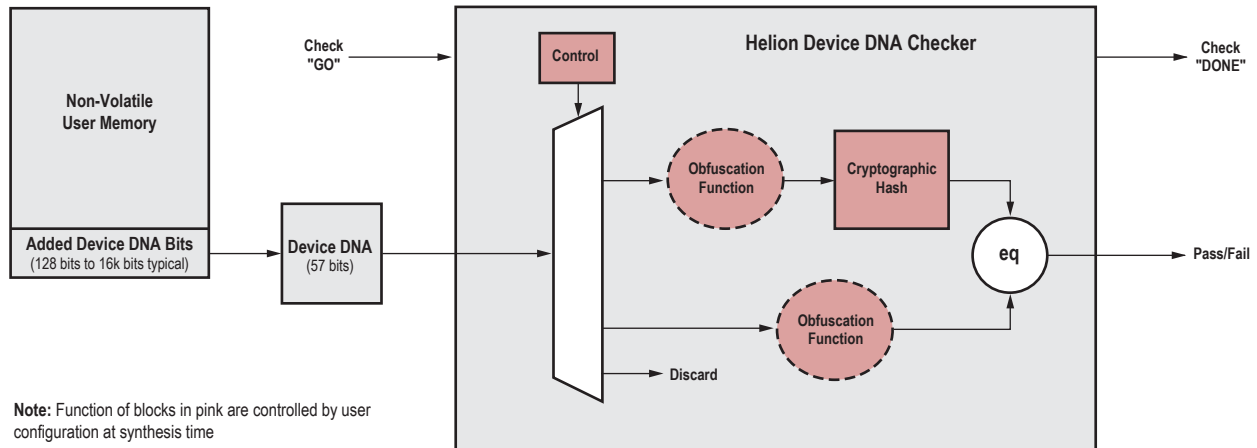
Non-Volatile User Memory

Added Device DNA Bits
(128 bits to 16k bits typical)

Device DNA
(57 bits)

Check "GO"

Helion Device DNA Checker

Control

Obfuscation Function

Cryptographic Hash

eq

Obfuscation Function

Discard

Check "DONE"

Pass/Fail

**Note:** Function of blocks in pink are controlled by user configuration at synthesis time